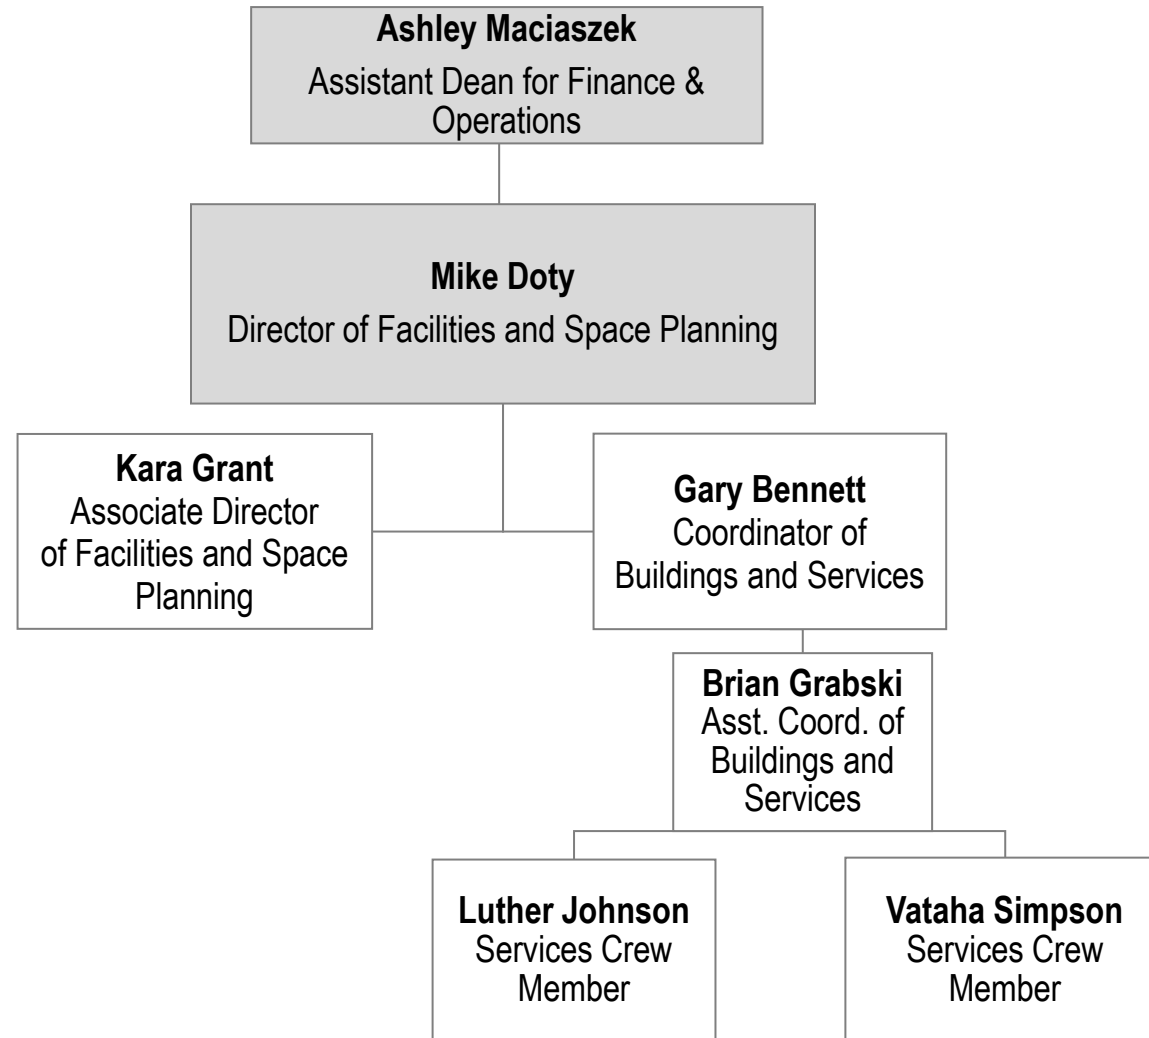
Ashley Maciaszek
Assistant Dean for Finance & Operations

Mike Doty
Director of Facilities and Space Planning

Kara Grant
Associate Director of Facilities and Space Planning

Gary Bennett
Coordinator of Buildings and Services

Brian Grabski
Asst. Coord. of Buildings and Services

Luther Johnson
Services Crew Member

Vataha Simpson
Services Crew Member